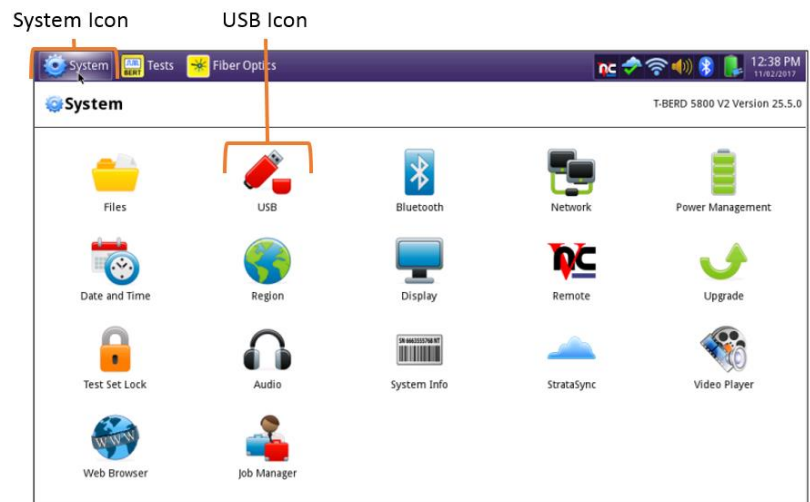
System Icon

USB Icon

System Tests Fiber Optics

12:38 PM 11/02/2017

System

T-BERD 5800 V2 Version 25.5.0

Files

USB

Bluetooth

Network

Power Management

Date and Time

Region

Display

Remote

Upgrade

Test Set Lock

Audio

System Info

StrataSync

Video Player

Web Browser

Job Manager